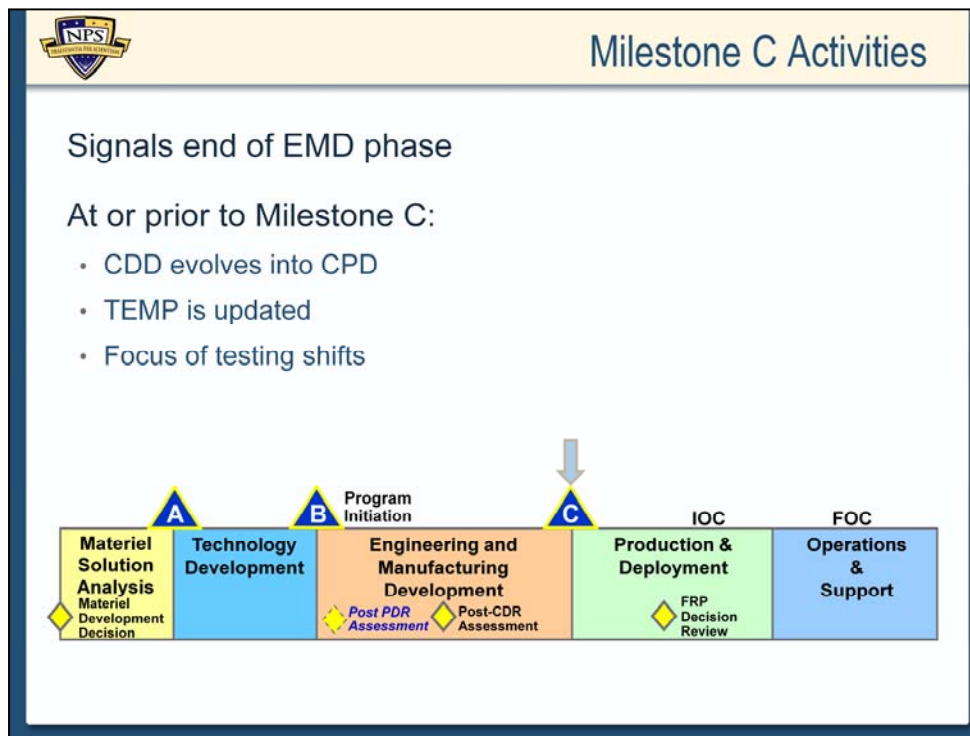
NPS
PRAESTANTIA PER SCIENTIAM

Milestone C Activities

Signals end of EMD phase

At or prior to Milestone C:

- CDD evolves into CPD
- TEMP is updated
- Focus of testing shifts

A
B Program Initiation
C
IOC
FOC

Materiel Solution Analysis
Materiel Development Decision

Technology Development

Engineering and Manufacturing Development
Post PDR Assessment
Post-CDR Assessment

Production & Deployment
FRP Decision Review

Operations & Support